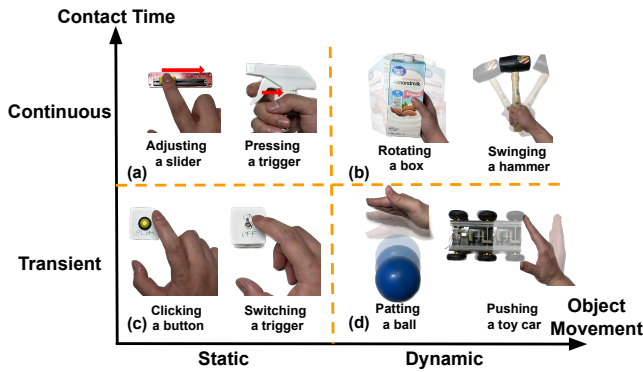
Contact Time

Continuous

Adjusting a slider

Pressing a trigger

(a)

Rotating a box

Swinging a hammer

(b)

almondmilk

Transient

Clicking a button

Switching a trigger

(c)

Patting a ball

Pushing a toy car

(d)

Object Movement

Static

Dynamic